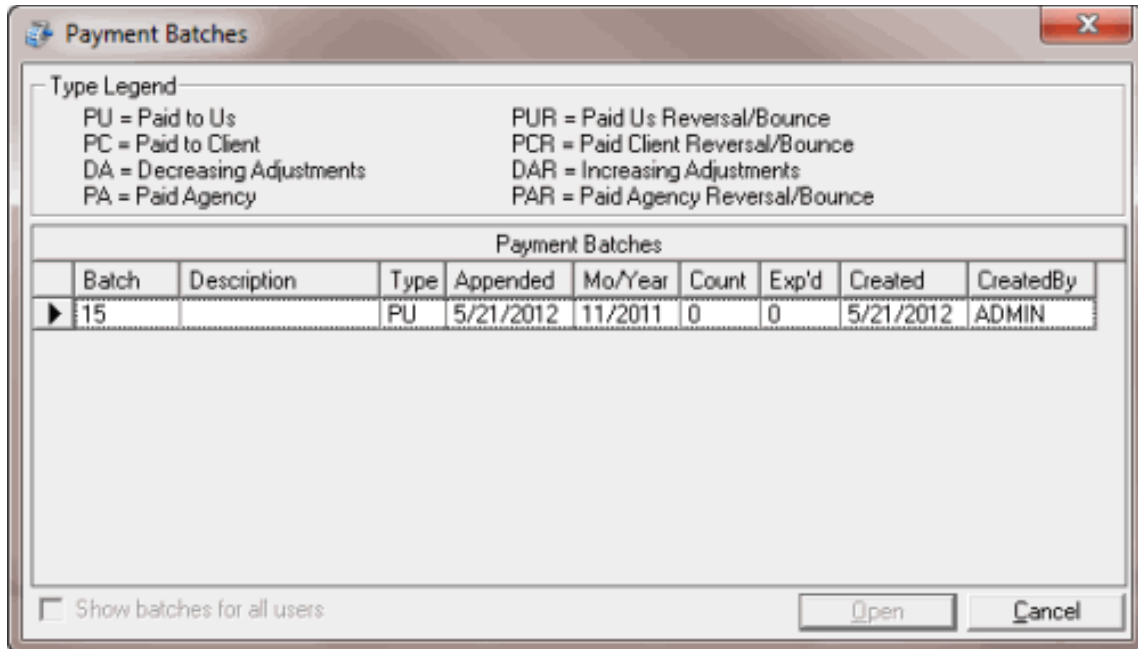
Payment Batches

Type Legend

PU = Paid to Us
PC = Paid to Client
DA = Decreasing Adjustments
PA = Paid Agency

PUR = Paid Us Reversal/Bounce
PCR = Paid Client Reversal/Bounce
DAR = Increasing Adjustments
PAR = Paid Agency Reversal/Bounce

Payment Batches

| Batch | Description | Type | Appended | Mo/Year | Count | Exp'd | Created | CreatedBy |
|---|---|---|---|---|---|---|---|---|
| 15 | | PU | 5/21/2012 | 11/2011 | 0 | 0 | 5/21/2012 | ADMIN |

Show batches for all users

Open

Cancel